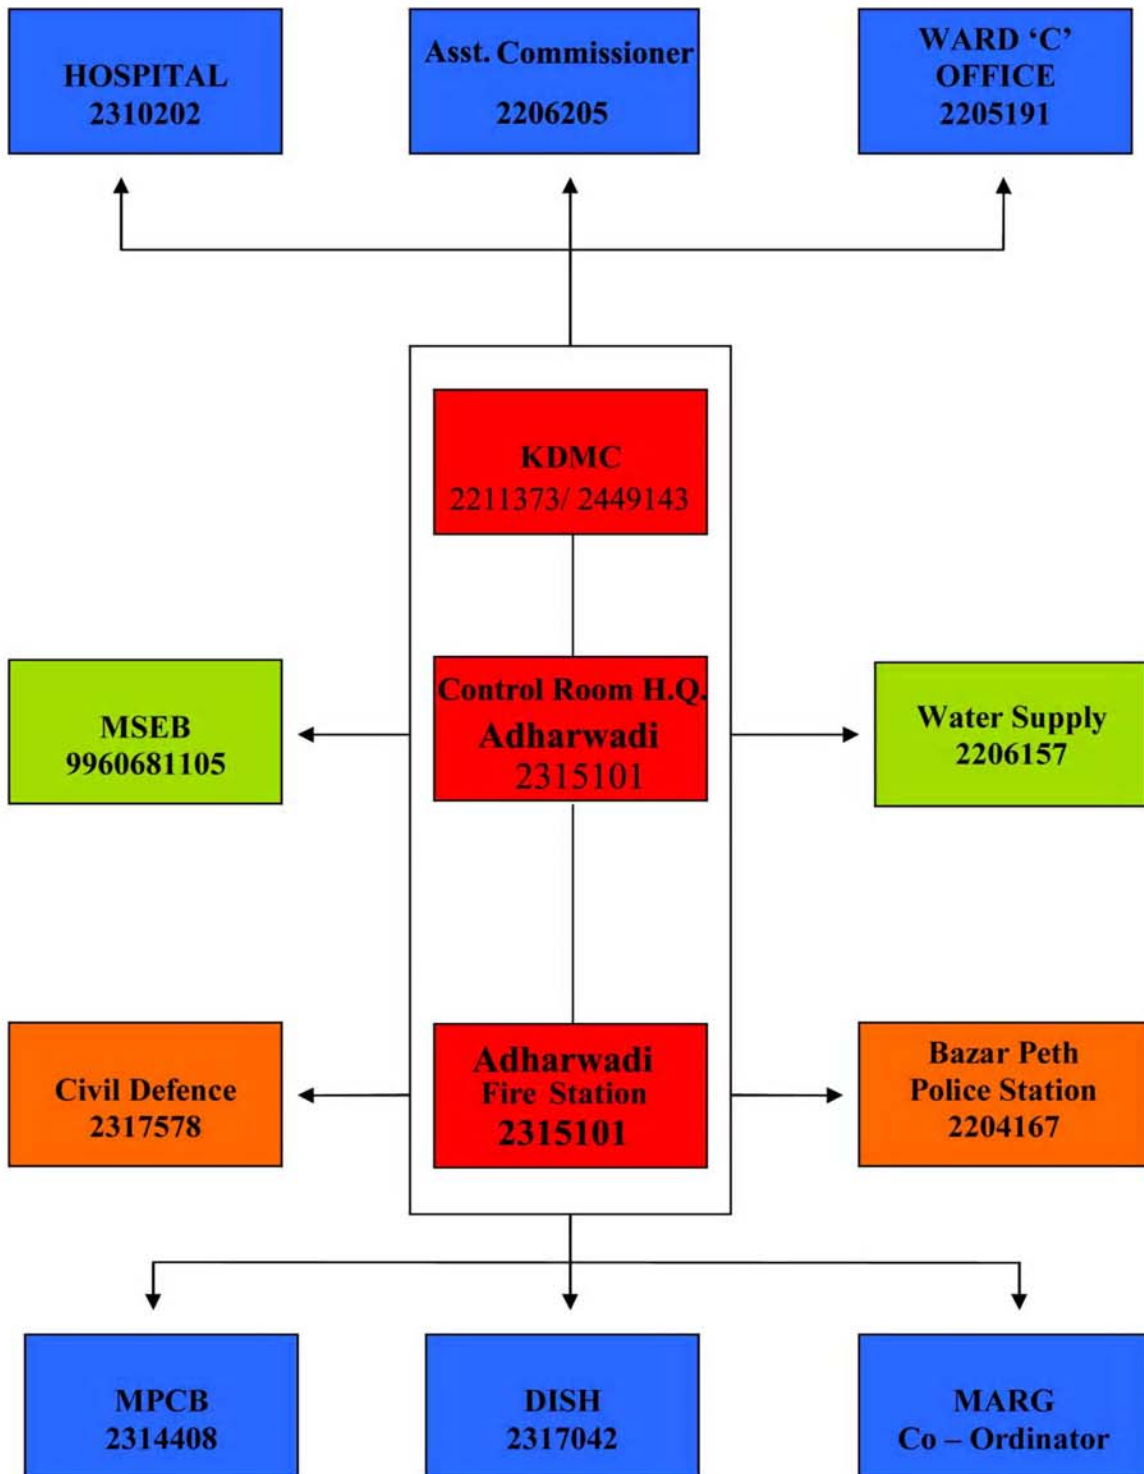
HOSPITAL
2310202

Asst. Commissioner
2206205

WARD 'C' OFFICE
2205191

KDMC
2211373/ 2449143

MSEB
9960681105

Control Room H.Q.
Adharwadi
2315101

Water Supply
2206157

Civil Defence
2317578

Adharwadi
Fire Station
2315101

Bazar Peth
Police Station
2204167

MPCB
2314408

DISH
2317042

MARG
Co – Ordinator